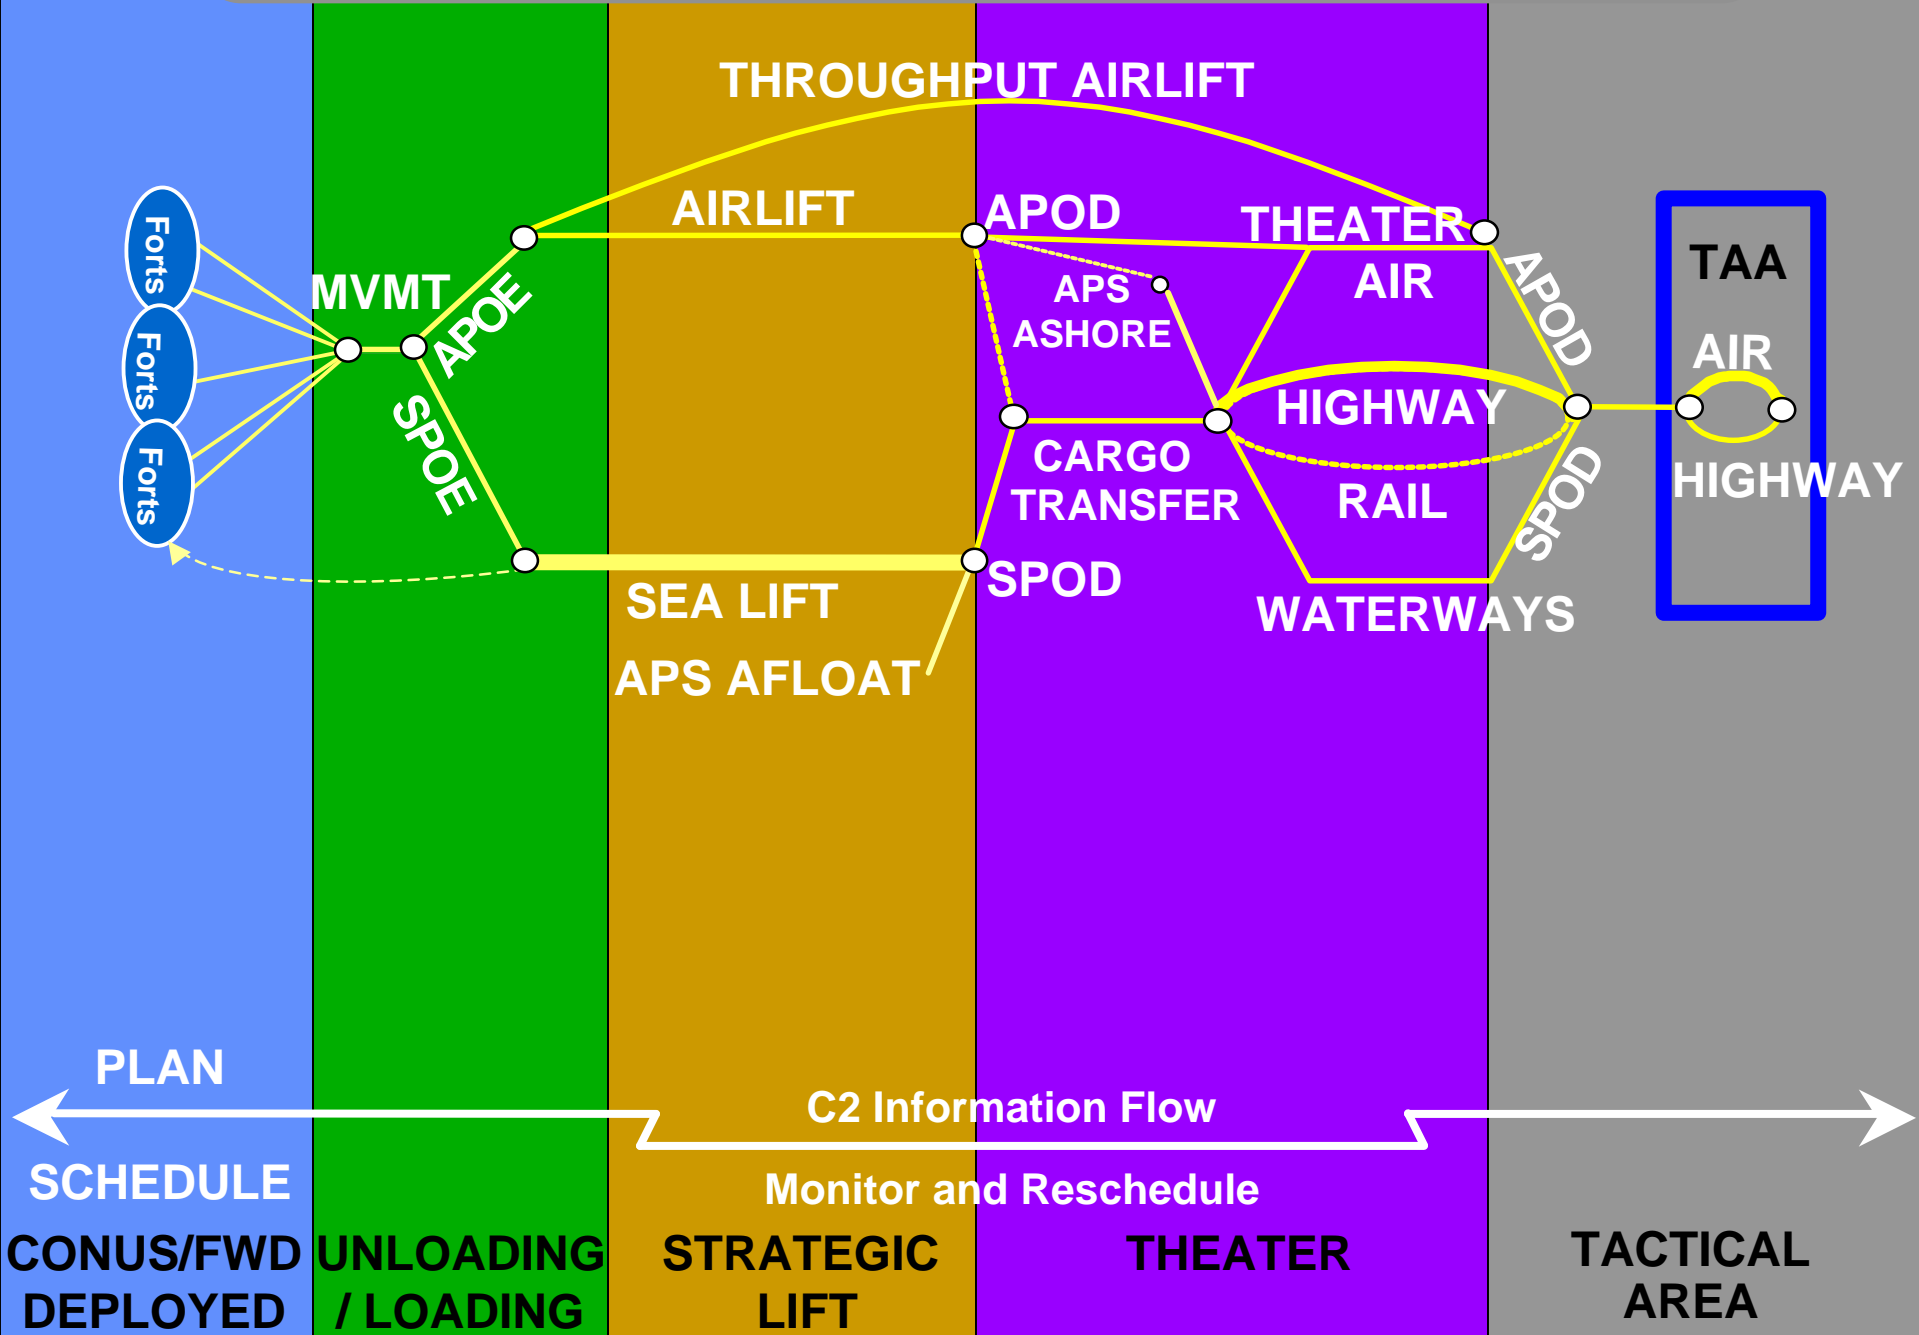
THROUGHPUT AIRLIFT

Forts
Forts
Forts

MVMT

APOE

SPOE

AIRLIFT

APOD

THEATER

AIR

APS ASHORE

APOD

HIGHWAY

CARGO TRANSFER

RAIL

SPOD

SPOD

SEA LIFT

APS AFLOAT

WATERWAYS

TAA

AIR

HIGHWAY

PLAN

C2 Information Flow

SCHEDULE

Monitor and Reschedule

CONUS/FWD DEPLOYED

UNLOADING / LOADING

STRATEGIC LIFT

THEATER

TACTICAL AREA